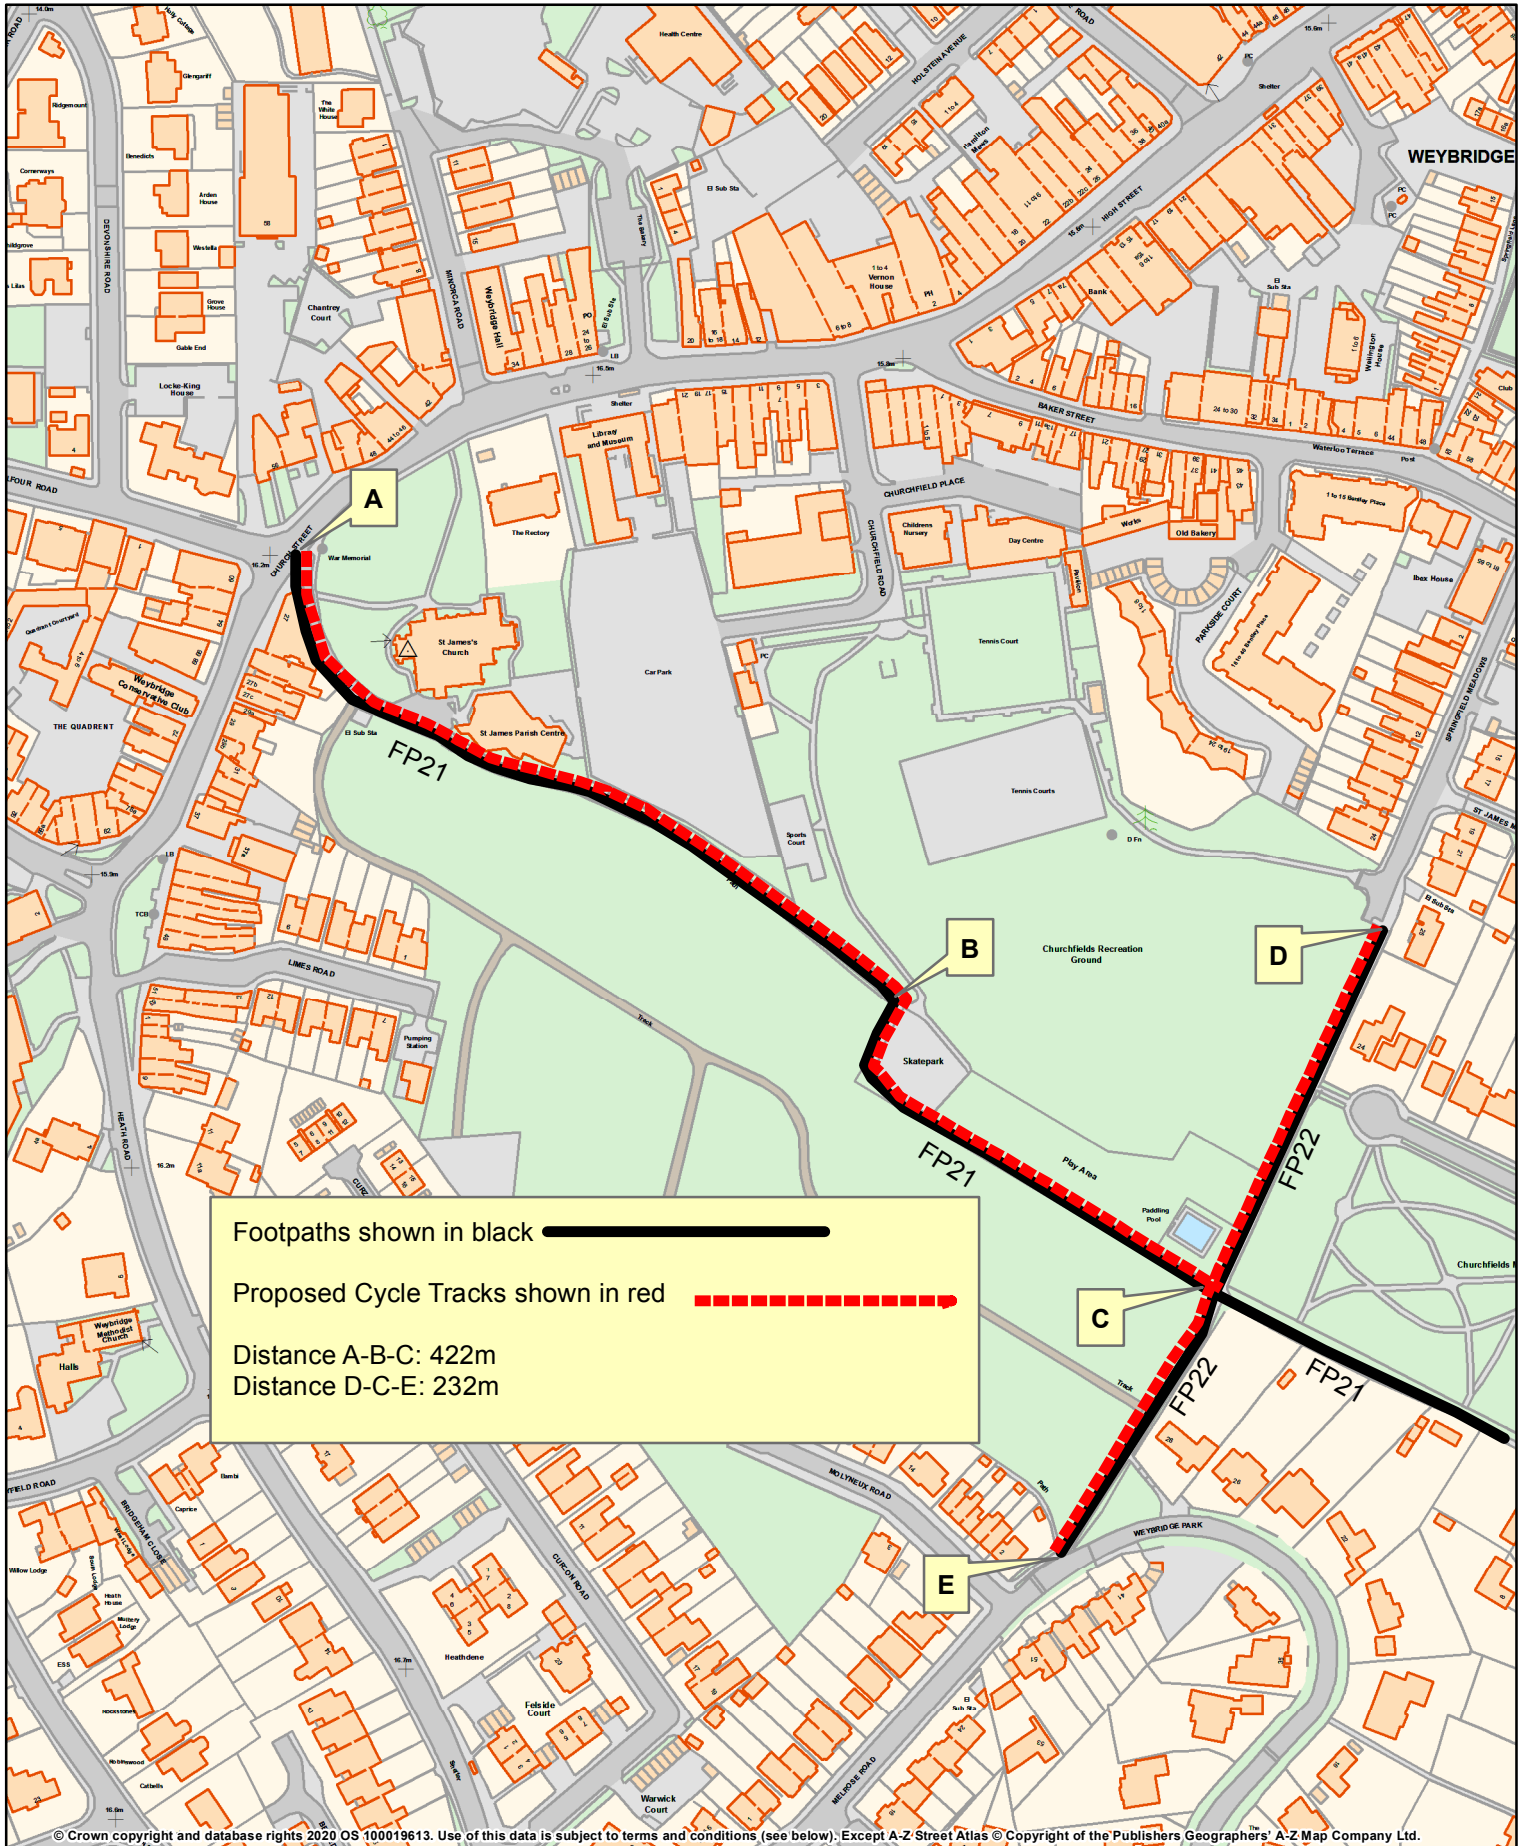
WEYBRIDGE

A

B

C

D

E

FP21

FP21

FP21

FP22

FP22

Footpaths shown in black

Proposed Cycle Tracks shown in red

Distance A-B-C: 422m
Distance D-C-E: 232m

Health Centre
Library and Museum
The Rectory
St James's Church
St James Parish Centre
War Memorial
Car Park
Childrens Nursery
Day Centre
Tennis Court
Tennis Courts
Churchfields Recreation Ground
Skatepark
Play Area
Paddling Pool
Sports Court
Chantrey Court
Weybridge Hall
Weybridge Conservative Club
THE QUADRENT
Locke-King House
Vernon House
Bank
Old Bakery
Ibex House
Pumping Station
Weybridge Methodist Church
Halls
Heathdene
Felside Court
Warwick Court
CHURCH STREET
BAKER STREET
HIGH STREET
CHURCHFIELD PLACE
CHURCHFIELD ROAD
LIMES ROAD
HEATH ROAD
MINORCA ROAD
DEVONSHIRE ROAD
HOLSTEIN AVENUE
PARKSIDE COURT
SPRINGFIELD MEADOWS
ST JAMES
MOLYNEUX ROAD
CURZON ROAD
WEYBRIDGE PARK
MELROSE ROAD
BRIDGEHAM CLOSE
Waterloo Terrace
Track
Track
Path

© Crown copyright and database rights 2020 OS 100019613. Use of this data is subject to terms and conditions (see below). Except A-Z Street Atlas © Copyright of the Publishers Geographers' A-Z Map Company Ltd.